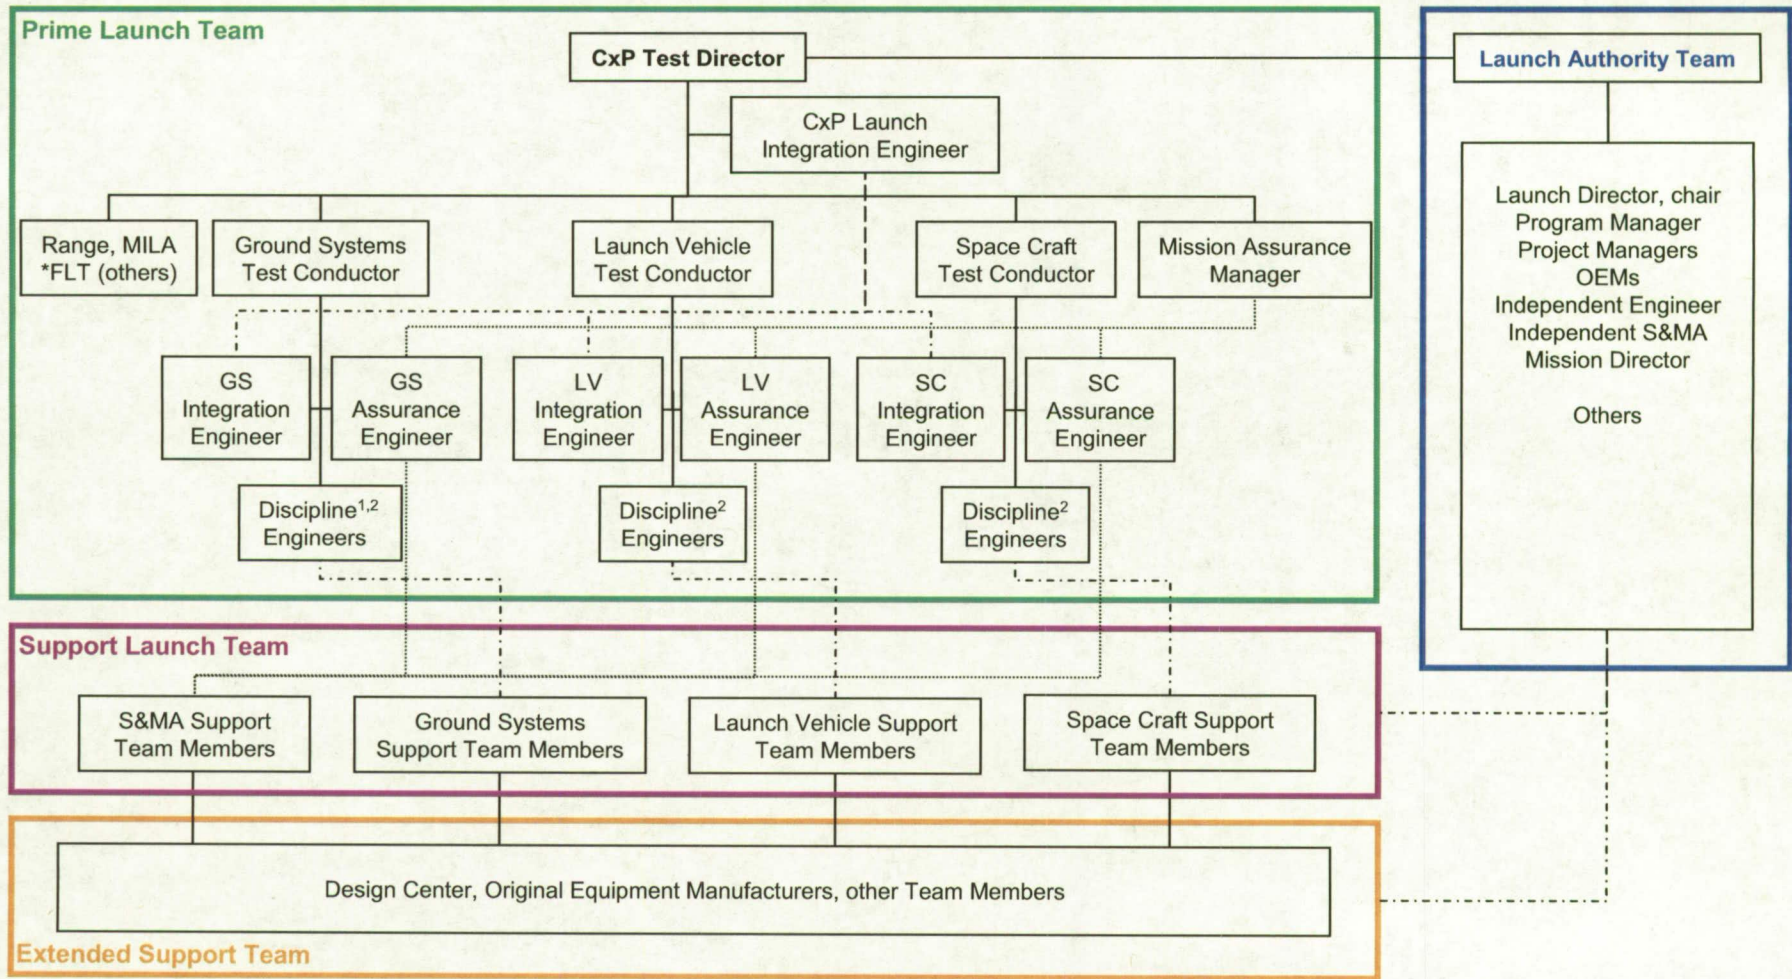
Prime Launch Team

CxP Test Director

CxP Launch Integration Engineer

Range, MILA *FLT (others)

Ground Systems Test Conductor

Launch Vehicle Test Conductor

Space Craft Test Conductor

Mission Assurance Manager

GS Integration Engineer

GS Assurance Engineer

LV Integration Engineer

LV Assurance Engineer

SC Integration Engineer

SC Assurance Engineer

Discipline$^{1,2}$ Engineers

Discipline$^{2}$ Engineers

Discipline$^{2}$ Engineers

Launch Authority Team

Launch Director, chair
Program Manager
Project Managers
OEMs
Independent Engineer
Independent S&MA
Mission Director

Others

Support Launch Team

S&MA Support Team Members

Ground Systems Support Team Members

Launch Vehicle Support Team Members

Space Craft Support Team Members

Design Center, Original Equipment Manufacturers, other Team Members

Extended Support Team